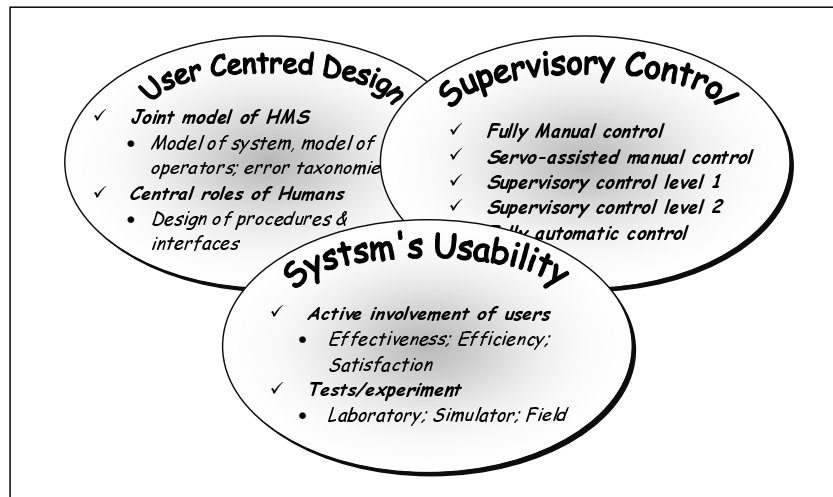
User Centred Design

✓ Joint model of HMS

• Model of system, model of operators; error taxonomie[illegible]

✓ Central roles of Humans

• Design of procedures & interfaces

Supervisory Control

✓ Fully Manual control

✓ Servo-assisted manual control

✓ Supervisory control level 1

✓ Supervisory control level 2

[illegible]lly automatic control

Systsm's Usability

✓ Active involvement of users

• Effectiveness; Efficiency; Satisfaction

✓ Tests/experiment

• Laboratory; Simulator; Field